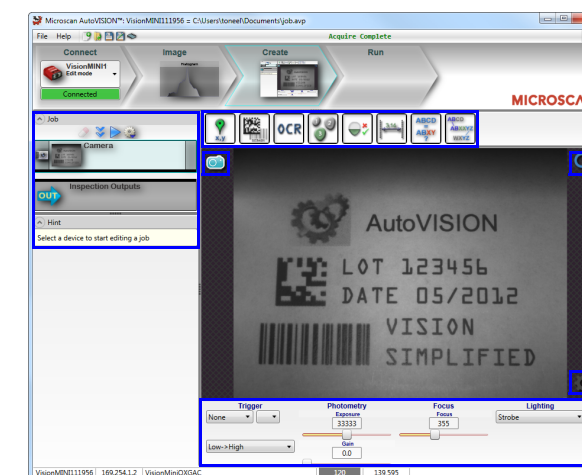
Microscan AutoVISION™: VisionMINI111956 = C:\Users\toneel\Documents\job.avp

File Help

Acquire Complete

Connect

VisionMINI1
Edit mode

Connected

Image

Create

Run

MICROSCAN

Job

Camera

Inspection Outputs

OUT

Hint

Select a device to start editing a job

OCR

ABCD
=
ABXY

ABCD
ABXYZ
WXYZ

AutoVISION

LOT 123456

DATE 05/2012

VISION

SIMPLIFIED

Trigger

None

Low->High

Photometry

Exposure

33333

Gain

0.0

Focus

Focus

355

Lighting

Strobe

VisionMINI111956 | 169.254.1.2 | VisionMiniOXGAC | 120 | 139.595